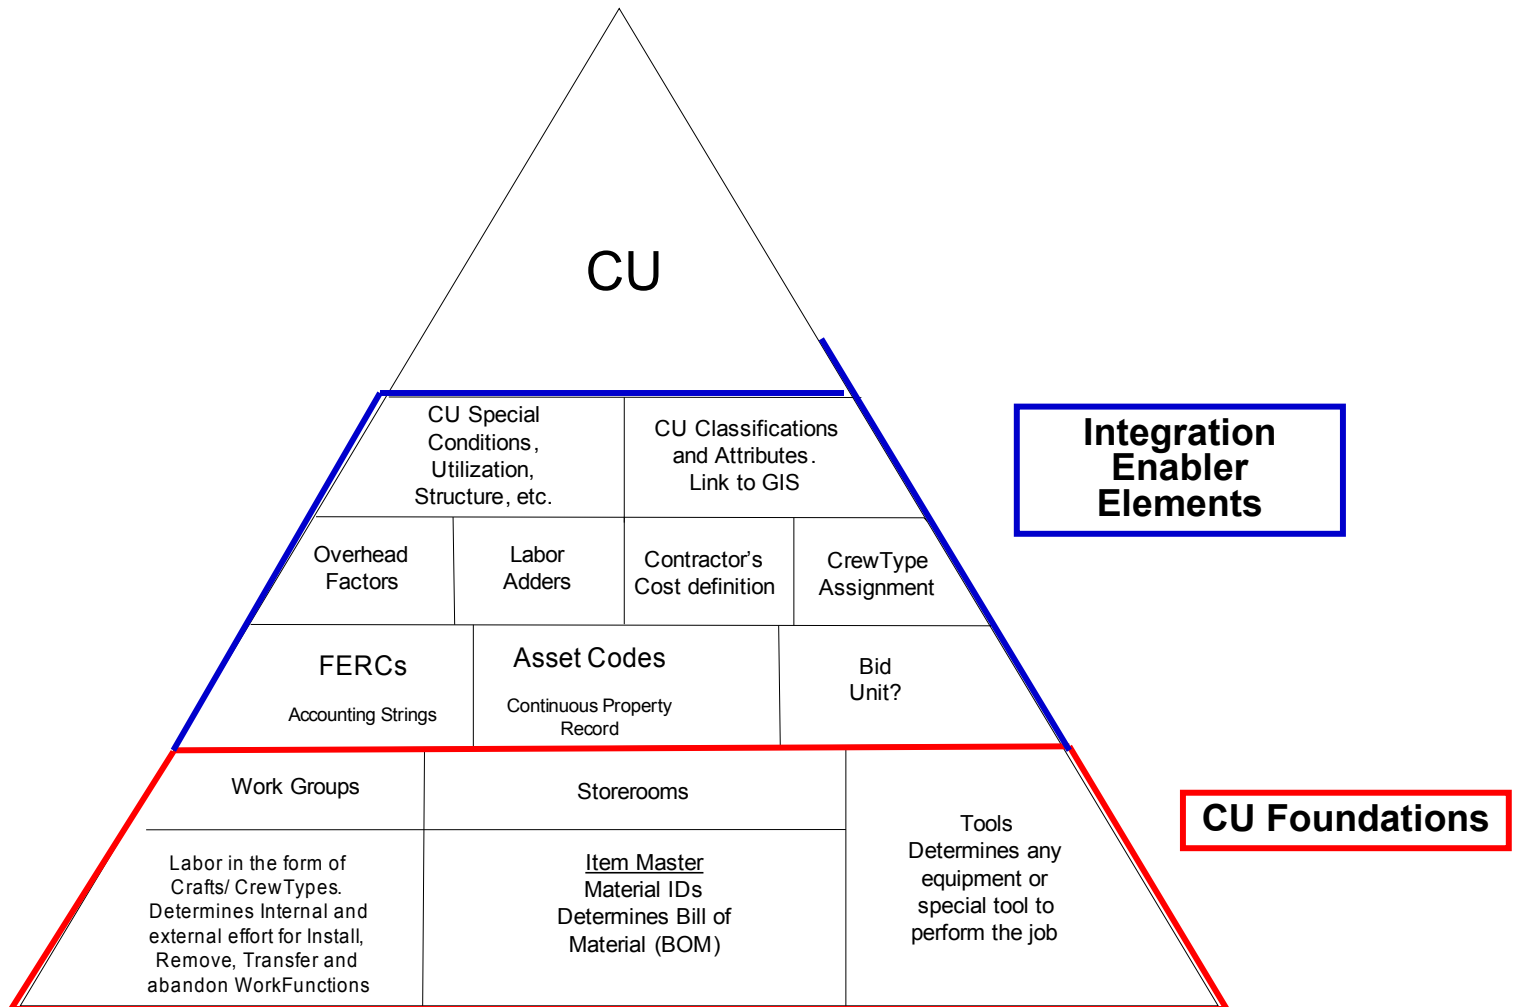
CU

CU Special Conditions, Utilization, Structure, etc.

CU Classifications and Attributes. Link to GIS

Integration Enabler Elements

Overhead Factors

Labor Adders

Contractor's Cost definition

CrewType Assignment

FERCs

Accounting Strings

Asset Codes

Continuous Property Record

Bid Unit?

Work Groups

Storerooms

CU Foundations

Labor in the form of Crafts/ CrewTypes. Determines Internal and external effort for Install, Remove, Transfer and abandon WorkFunctions

Item Master
Material IDs
Determines Bill of Material (BOM)

Tools
Determines any equipment or special tool to perform the job